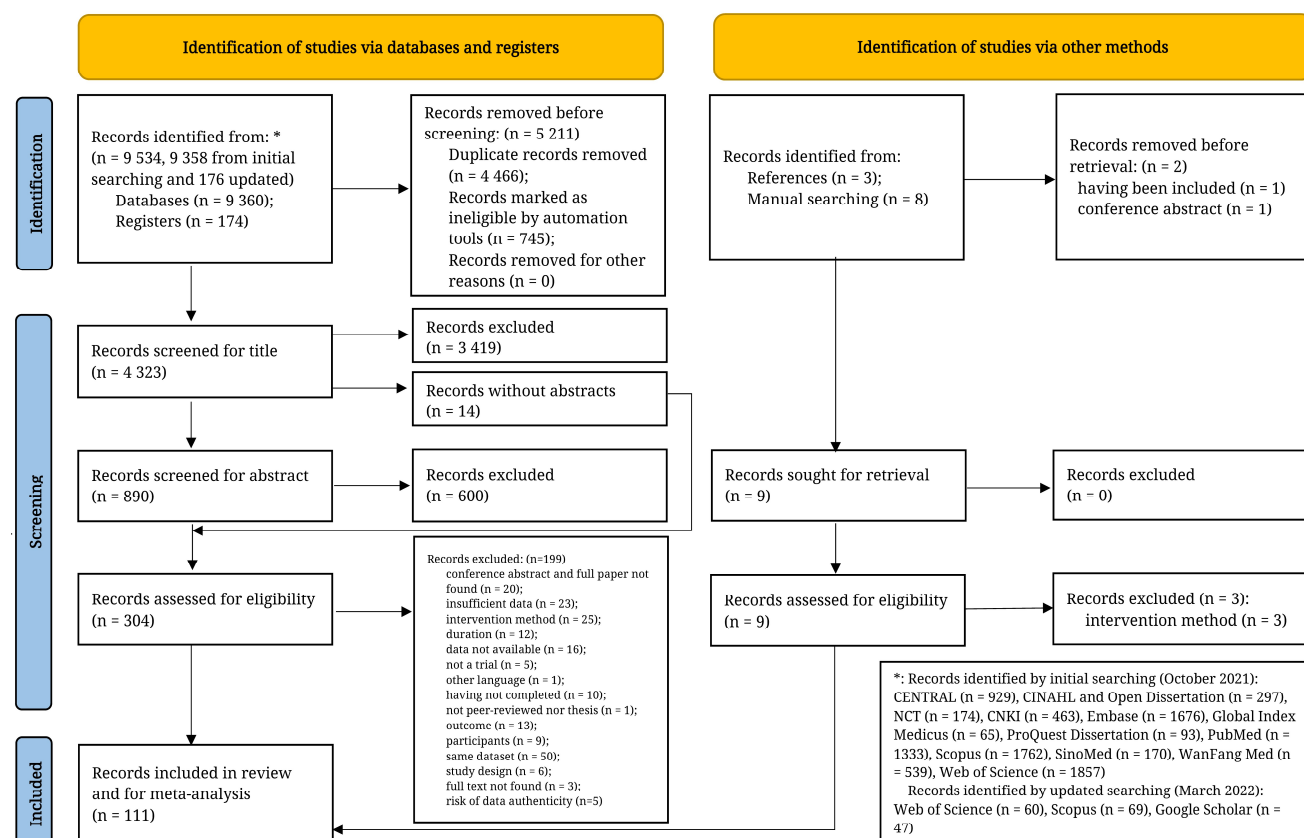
Identification of studies via databases and registers

Identification of studies via other methods

Identification

Records identified from: * (n = 9 534, 9 358 from initial searching and 176 updated) Databases (n = 9 360); Registers (n = 174)

Records removed before screening: (n = 5 211) Duplicate records removed (n = 4 466); Records marked as ineligible by automation tools (n = 745); Records removed for other reasons (n = 0)

Records identified from: References (n = 3); Manual searching (n = 8)

Records removed before retrieval: (n = 2) having been included (n = 1) conference abstract (n = 1)

Screening

Records screened for title (n = 4 323)

Records excluded (n = 3 419)

Records without abstracts (n = 14)

Records screened for abstract (n = 890)

Records excluded (n = 600)

Records sought for retrieval (n = 9)

Records excluded (n = 0)

Records assessed for eligibility (n = 304)

Records excluded: (n=199) conference abstract and full paper not found (n = 20); insufficient data (n = 23); intervention method (n = 25); duration (n = 12); data not available (n = 16); not a trial (n = 5); other language (n = 1); having not completed (n = 10); not peer-reviewed nor thesis (n = 1); outcome (n = 13); participants (n = 9); same dataset (n = 50); study design (n = 6); full text not found (n = 3); risk of data authenticity (n=5)

Records assessed for eligibility (n = 9)

Records excluded (n = 3): intervention method (n = 3)

Included

Records included in review and for meta-analysis (n = 111)

*: Records identified by initial searching (October 2021): CENTRAL (n = 929), CINAHL and Open Dissertation (n = 297), NCT (n = 174), CNKI (n = 463), Embase (n = 1676), Global Index Medicus (n = 65), ProQuest Dissertation (n = 93), PubMed (n = 1333), Scopus (n = 1762), SinoMed (n = 170), WanFang Med (n = 539), Web of Science (n = 1857)
Records identified by updated searching (March 2022): Web of Science (n = 60), Scopus (n = 69), Google Scholar (n = 47)